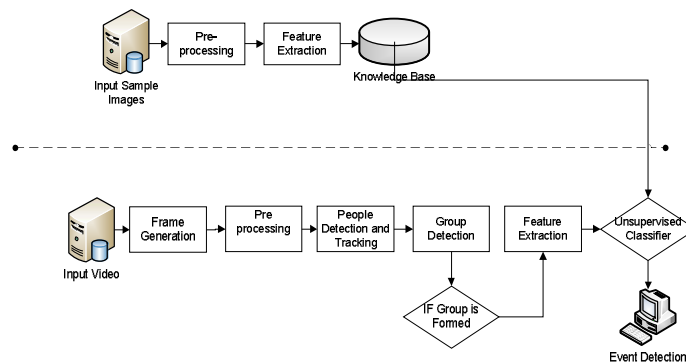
Input Sample Images

Pre-processing

Feature Extraction

Knowledge Base

Input Video

Frame Generation

Pre processing

People Detection and Tracking

Group Detection

IF Group is Formed

Feature Extraction

Unsupervised Classifier

Event Detection